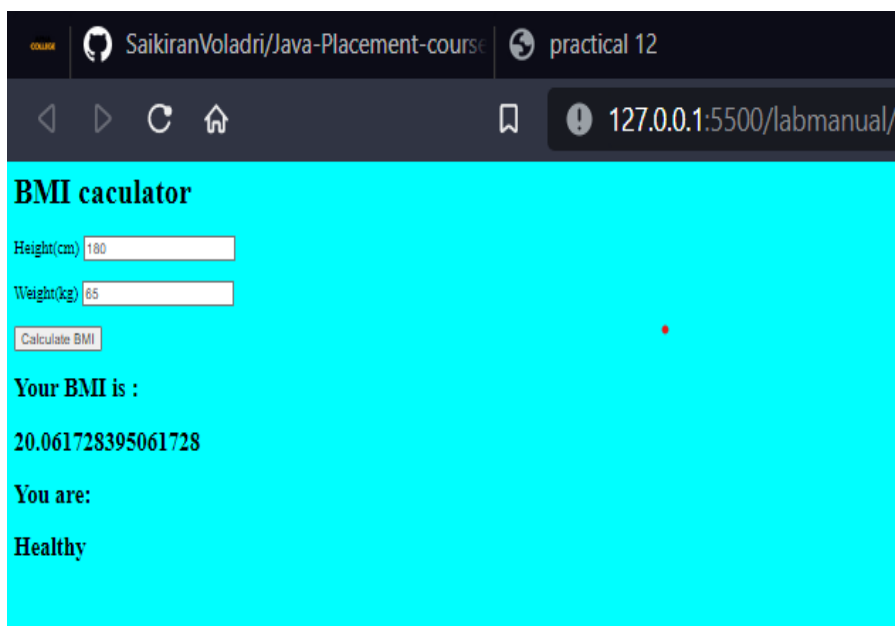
COLLEGE

SaikiranVoladri/Java-Placement-course

practical 12

127.0.0.1:5500/labmanual/

BMI caculator

Height(cm) 180

Weight(kg) 65

Calculate BMI

Your BMI is :

20.061728395061728

You are:

Healthy